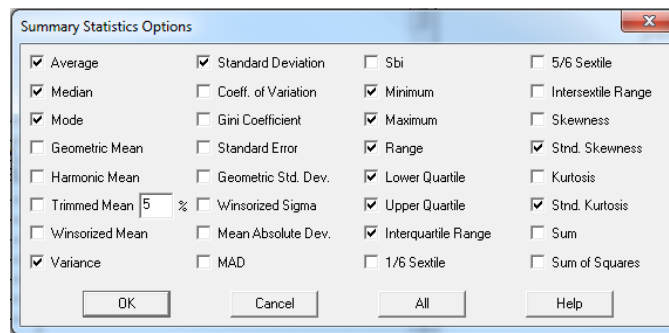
Summary Statistics Options

Average
Median
Mode
Geometric Mean
Harmonic Mean
Trimmed Mean 5 %
Winsorized Mean
Variance

Standard Deviation
Coeff. of Variation
Gini Coefficient
Standard Error
Geometric Std. Dev.
Winsorized Sigma
Mean Absolute Dev.
MAD

Sbi
Minimum
Maximum
Range
Lower Quartile
Upper Quartile
Interquartile Range
1/6 Sextile

5/6 Sextile
Intersextile Range
Skewness
Stnd. Skewness
Kurtosis
Stnd. Kurtosis
Sum
Sum of Squares

OK
Cancel
All
Help